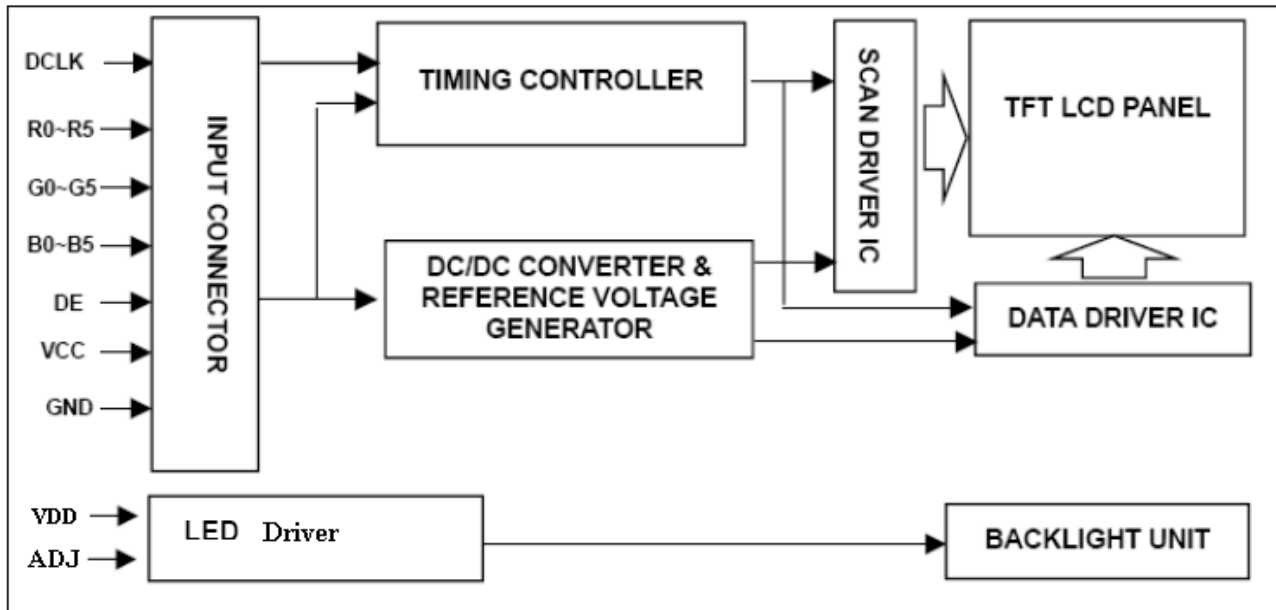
DCLK
R0~R5
G0~G5
B0~B5
DE
VCC
GND

INPUT CONNECTOR

TIMING CONTROLLER

DC/DC CONVERTER & REFERENCE VOLTAGE GENERATOR

SCAN DRIVER IC

TFT LCD PANEL

DATA DRIVER IC

VDD
ADJ

LED Driver

BACKLIGHT UNIT